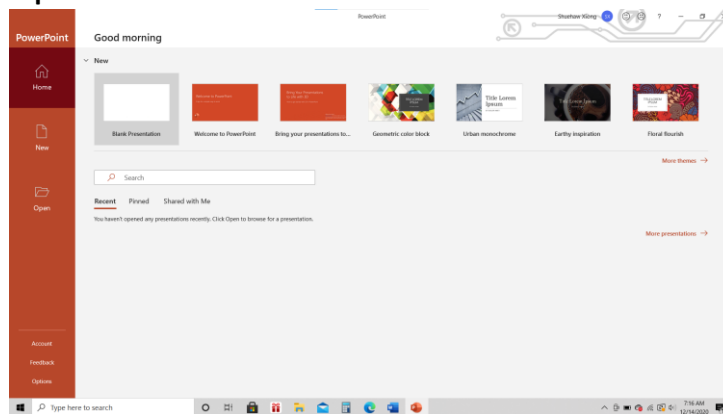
PowerPoint

Good morning

PowerPoint

Shuehaw Xiong

Home

New

Open

New

Blank Presentation

Welcome to PowerPoint

Bring your presentations to...

Geometric color block

Title Lorem Ipsum

Urban monochrome

Earthy inspiration

Floral flourish

More themes →

Search

Recent Pinned Shared with Me

You haven't opened any presentations recently. Click Open to browse for a presentation.

More presentations →

Account

Feedback

Options

Type here to search

7:16 AM
12/14/2020